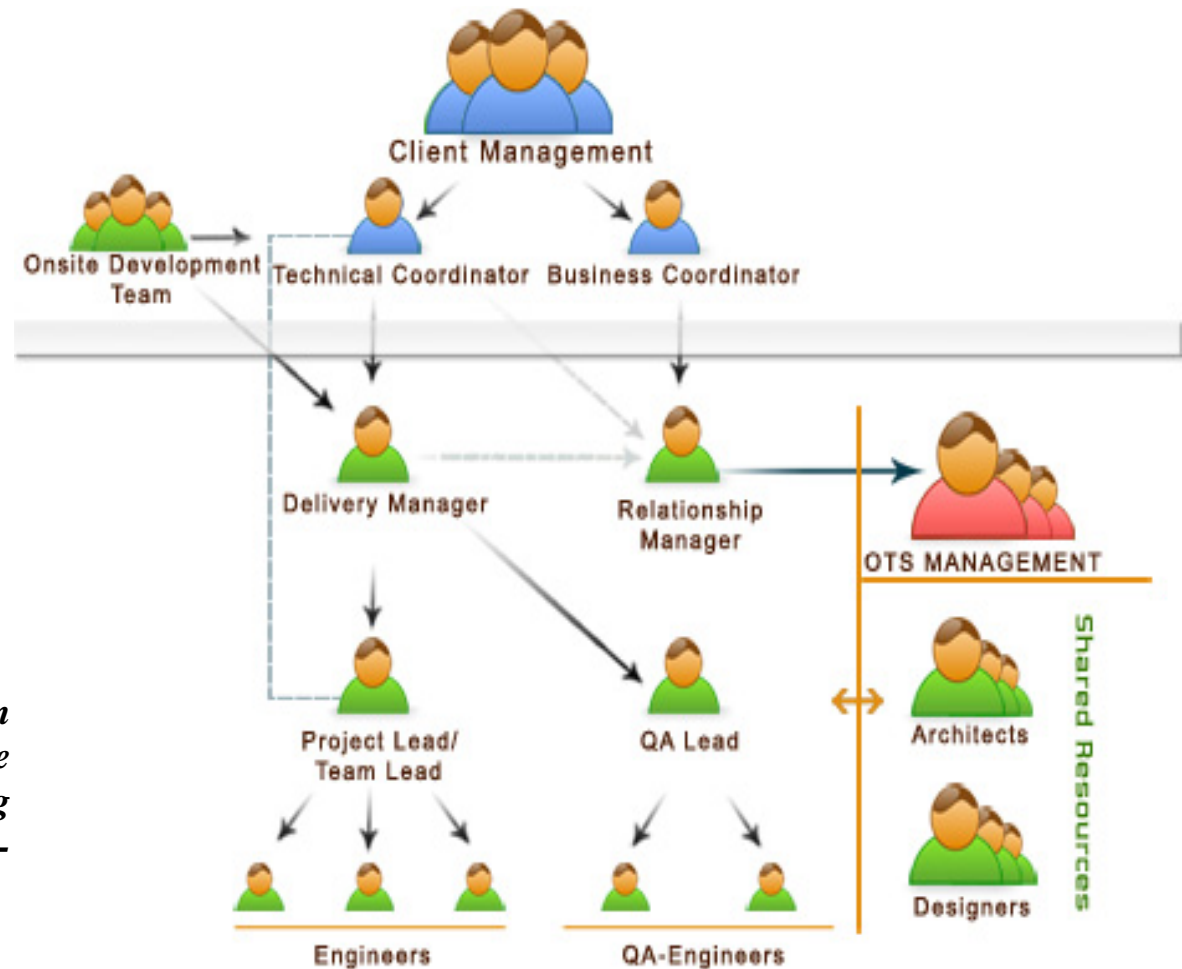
Client Management

Onsite Development Team

Technical Coordinator

Business Coordinator

Delivery Manager

Relationship Manager

OTS MANAGEMENT

Project Lead/ Team Lead

QA Lead

Architects

Designers

Shared Resources

Engineers

QA-Engineers

n
e
g
-